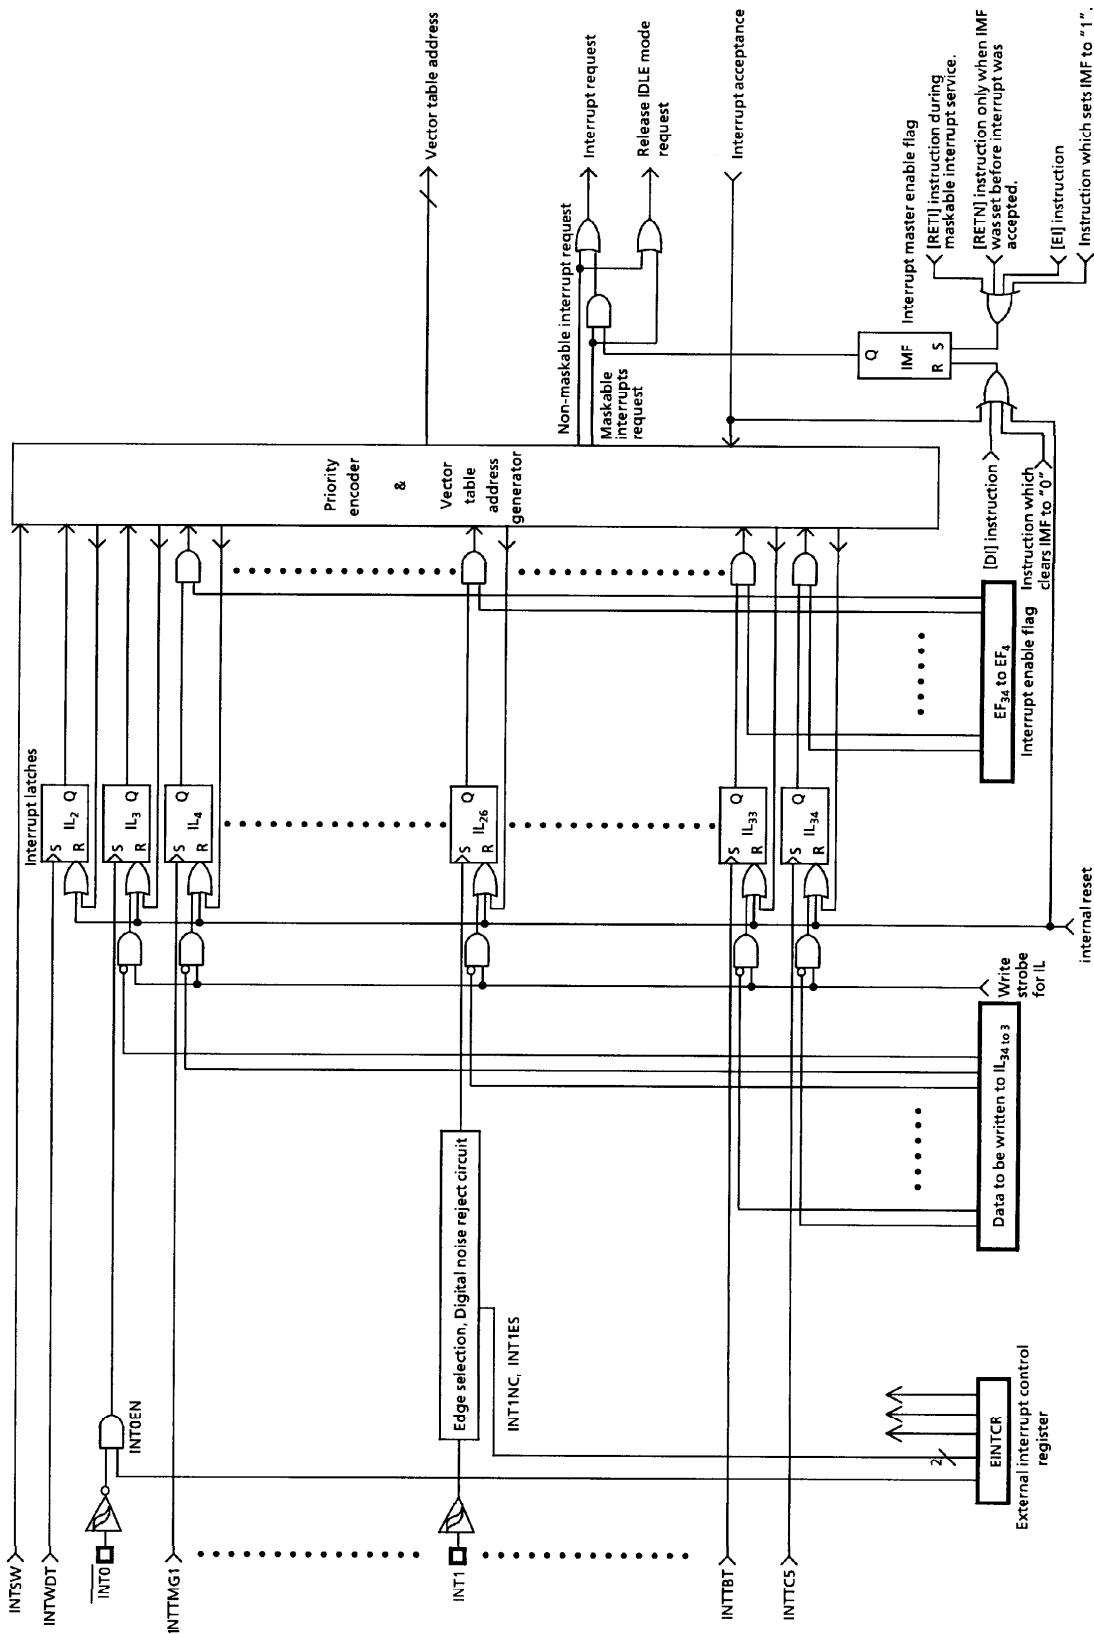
INTSW
INTWDT
$\overline{INT0}$
INT0EN
INTTMG1
INT1
Edge selection, Digital noise reject circuit
INT1NC, INT1ES
INTTBT
INTTC5
2
EINTCR
External interrupt control register
Interrupt latches
S $IL_2$ Q R
S $IL_3$ Q R
S $IL_4$ Q R
S $IL_{26}$ Q R
S $IL_{33}$ Q R
S $IL_{34}$ Q R
Data to be written to $IL_{34 \text{ to } 3}$
Write strobe for IL
internal reset
$EF_{34}$ to $EF_4$
Interrupt enable flag
Priority encoder & Vector table address generator
[DI] instruction
Instruction which clears IMF to "0"
Non-maskable interrupt request
Maskable interrupts request
Interrupt request
Release IDLE mode request
Interrupt acceptance
Vector table address
Q IMF R S
Interrupt master enable flag
[RETI] instruction during maskable interrupt service.
[RETN] instruction only when IMF was set before interrupt was accepted.
[EI] instruction
Instruction which sets IMF to "1".